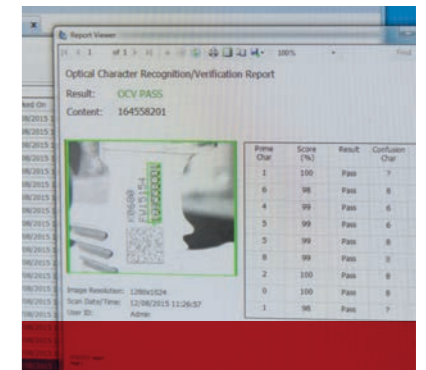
Report Viewer

1 of 1 100% Find

Optical Character Recognition/Verification Report

Result: OCV PASS

Content: 164558201

ked On
08/2015
08/2015
08/2015
08/2015
08/2015
08/2015
08/2015
08/2015
08/2015
08/2015
08/2015
08/2015

| Prime Char | Score (%) | Result | Confusion Char |
|---|---|---|---|
| 1 | 100 | Pass | 7 |
| 6 | 98 | Pass | 8 |
| 4 | 99 | Pass | 6 |
| 5 | 99 | Pass | 6 |
| 5 | 99 | Pass | 6 |
| 8 | 99 | Pass | 3 |
| 2 | 100 | Pass | 8 |
| 0 | 100 | Pass | 8 |
| 1 | 98 | Pass | 7 |

Image Resolution: 1280x1024
Scan Date/Time: 12/08/2015 11:26:57
User ID: Admin